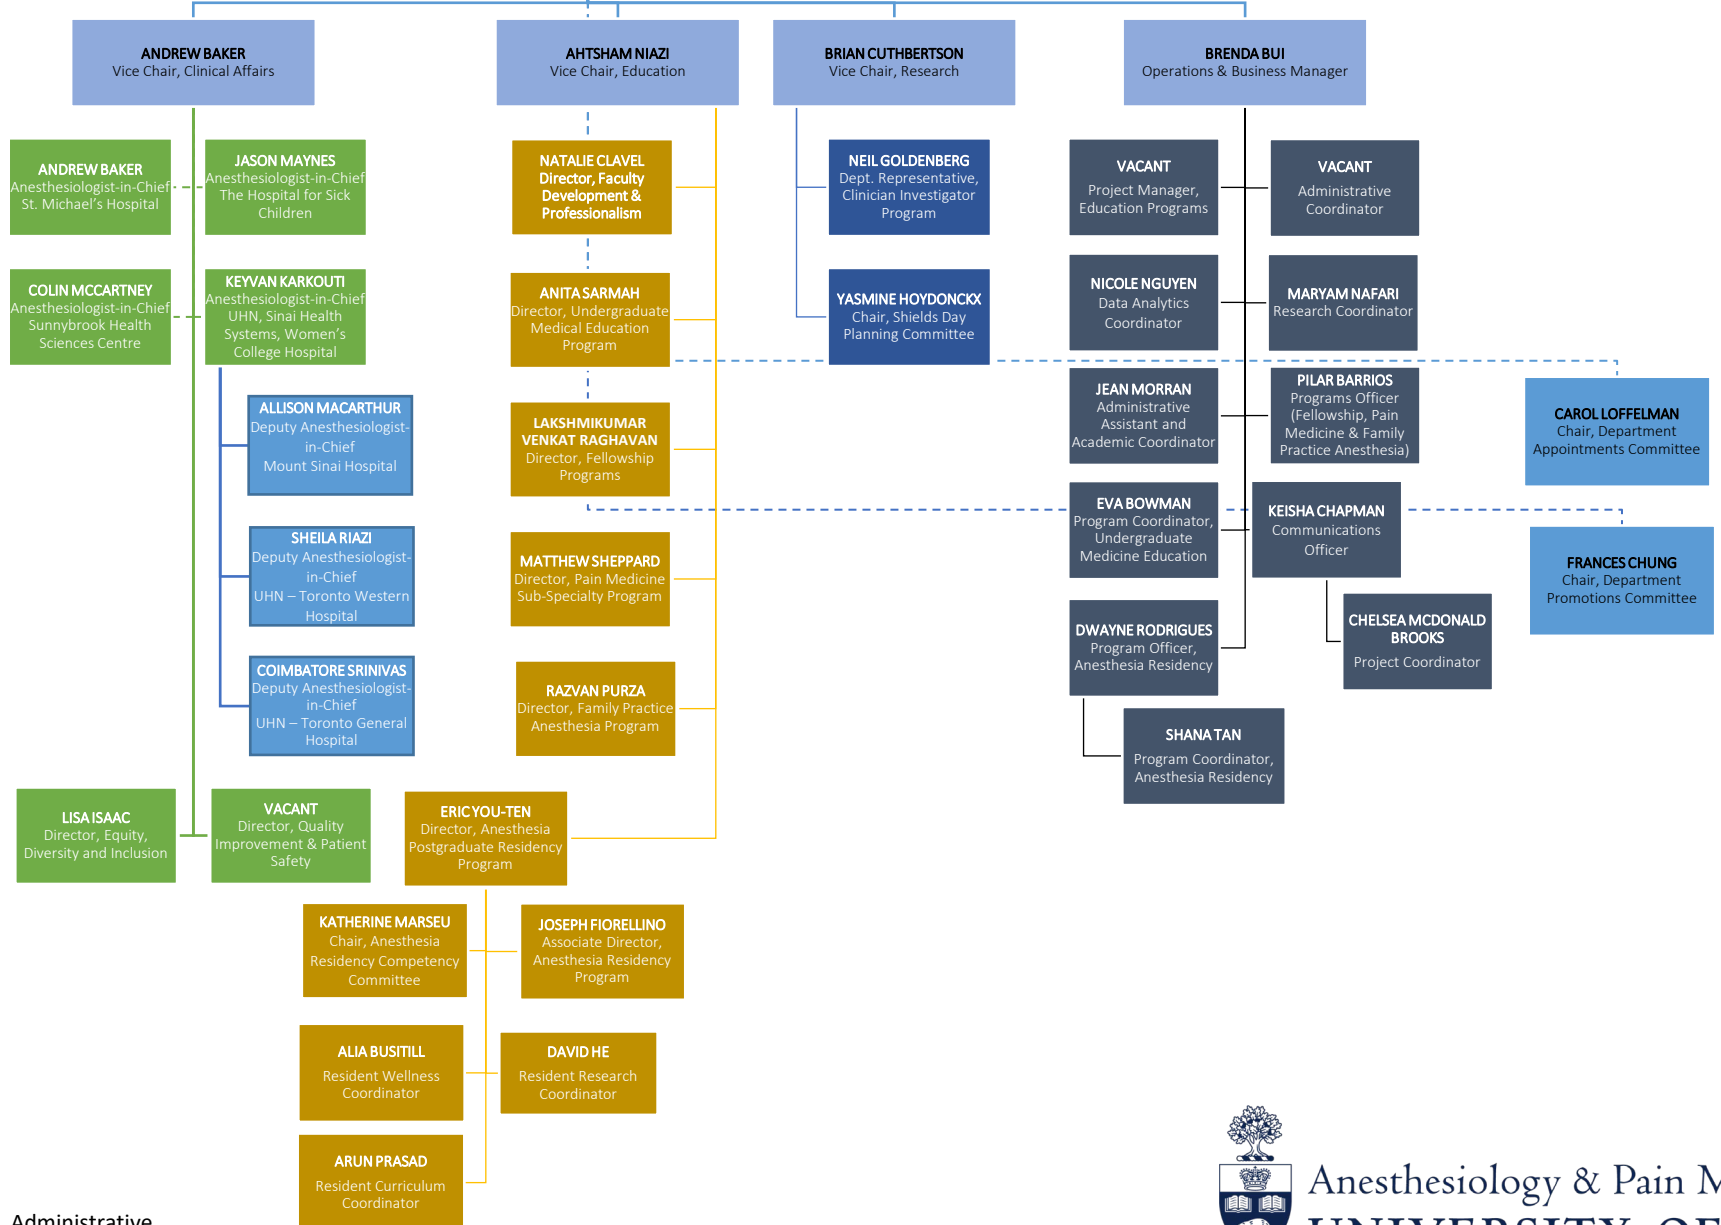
ANDREW BAKER
Vice Chair, Clinical Affairs

AHTSHAM NIAZI
Vice Chair, Education

BRIAN CUTHBERTSON
Vice Chair, Research

BRENDA BUI
Operations & Business Manager

ANDREW BAKER
Anesthesiologist-in-Chief
St. Michael's Hospital

JASON MAYNES
Anesthesiologist-in-Chief
The Hospital for Sick Children

COLIN MCCARTNEY
Anesthesiologist-in-Chief
Sunnybrook Health Sciences Centre

KEYVAN KARKOUTI
Anesthesiologist-in-Chief
UHN, Sinai Health Systems, Women's College Hospital

ALLISON MACARTHUR
Deputy Anesthesiologist-in-Chief
Mount Sinai Hospital

SHEILA RIAZI
Deputy Anesthesiologist-in-Chief
UHN – Toronto Western Hospital

COIMBATORE SRINIVAS
Deputy Anesthesiologist-in-Chief
UHN – Toronto General Hospital

LISA ISAAC
Director, Equity, Diversity and Inclusion

VACANT
Director, Quality Improvement & Patient Safety

NATALIE CLAVEL
Director, Faculty Development & Professionalism

ANITA SARMAH
Director, Undergraduate Medical Education Program

LAKSHMIKUMAR VENKAT RAGHAVAN
Director, Fellowship Programs

MATTHEW SHEPPARD
Director, Pain Medicine Sub-Specialty Program

RAZVAN PURZA
Director, Family Practice Anesthesia Program

ERIC YOU-TEN
Director, Anesthesia Postgraduate Residency Program

KATHERINE MARSEU
Chair, Anesthesia Residency Competency Committee

JOSEPH FIORELLINO
Associate Director, Anesthesia Residency Program

ALIA BUSITILL
Resident Wellness Coordinator

DAVID HE
Resident Research Coordinator

ARUN PRASAD
Resident Curriculum Coordinator

NEIL GOLDENBERG
Dept. Representative, Clinician Investigator Program

YASMINE HOYDONCKX
Chair, Shields Day Planning Committee

VACANT
Project Manager, Education Programs

VACANT
Administrative Coordinator

NICOLE NGUYEN
Data Analytics Coordinator

MARYAM NAFARI
Research Coordinator

JEAN MORRAN
Administrative Assistant and Academic Coordinator

PILAR BARRIOS
Programs Officer (Fellowship, Pain Medicine & Family Practice Anesthesia)

CAROL LOFFELMAN
Chair, Department Appointments Committee

EVA BOWMAN
Program Coordinator, Undergraduate Medicine Education

KEISHA CHAPMAN
Communications Officer

FRANCES CHUNG
Chair, Department Promotions Committee

CHELSEA MCDONALD BROOKS
Project Coordinator

DWAYNE RODRIGUES
Program Officer, Anesthesia Residency

SHANA TAN
Program Coordinator, Anesthesia Residency

Anesthesiology & Pain M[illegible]
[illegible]

Administrative